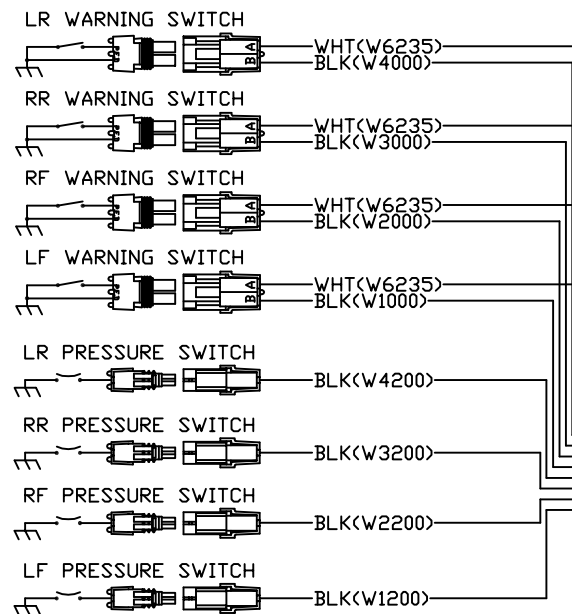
LR WARNING SWITCH

BA

WHT(W6235)
BLK(W4000)

RR WARNING SWITCH

BA

WHT(W6235)
BLK(W3000)

RF WARNING SWITCH

BA

WHT(W6235)
BLK(W2000)

LF WARNING SWITCH

BA

WHT(W6235)
BLK(W1000)

LR PRESSURE SWITCH

BLK(W4200)

RR PRESSURE SWITCH

BLK(W3200)

RF PRESSURE SWITCH

BLK(W2200)

LF PRESSURE SWITCH

BLK(W1200)